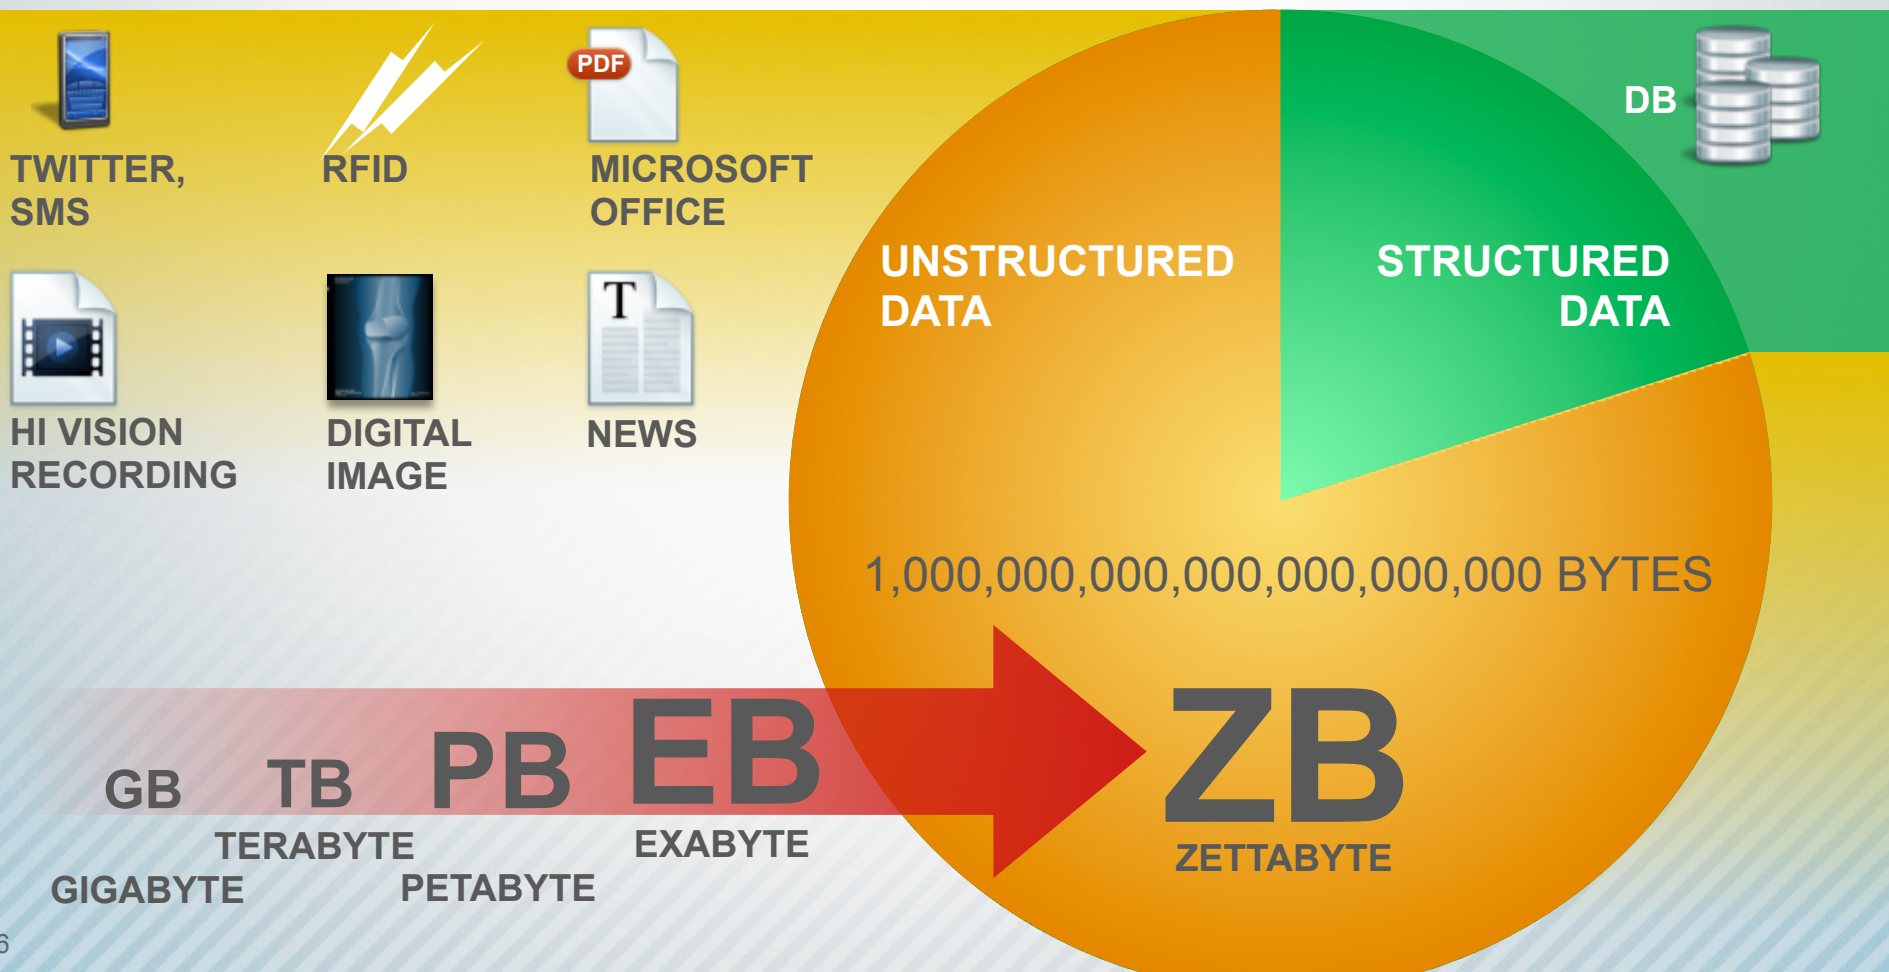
TWITTER, SMS

RFID

PDF

MICROSOFT OFFICE

DB

UNSTRUCTURED DATA

STRUCTURED DATA

HI VISION RECORDING

DIGITAL IMAGE

T

NEWS

1,000,000,000,000,000,000,000 BYTES

GB

TB

PB

EB

ZB

TERABYTE

GIGABYTE

PETABYTE

EXABYTE

ZETTABYTE

6